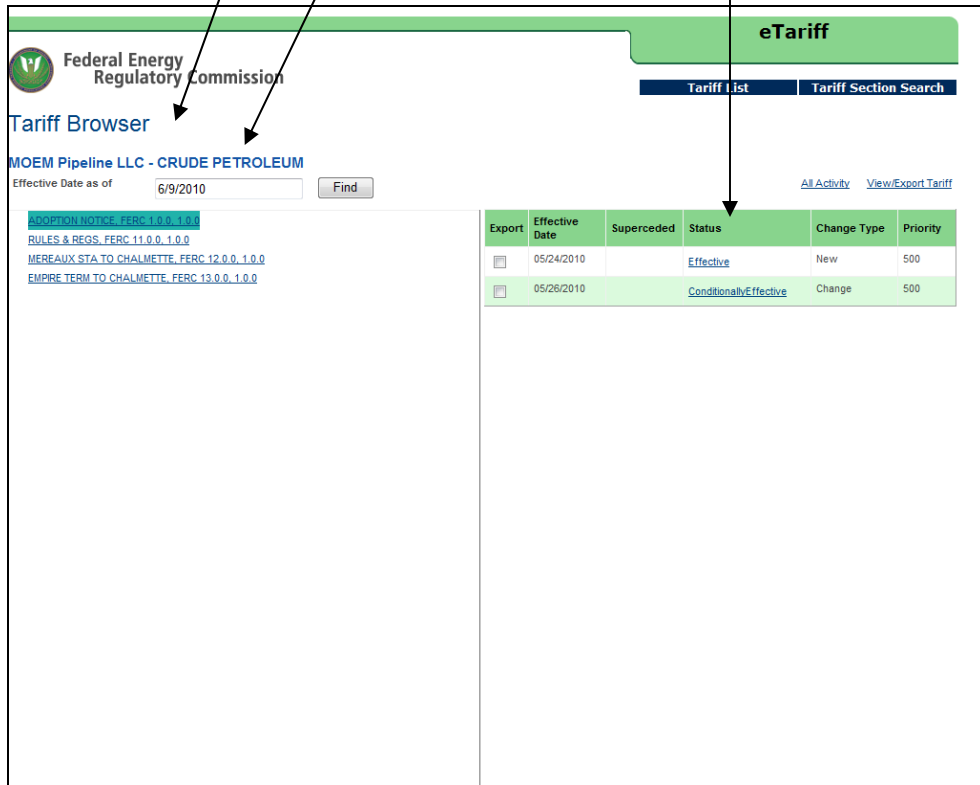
eTariff

Federal Energy Regulatory Commission

Tariff List | Tariff Section Search

Tariff Browser

MOEM Pipeline LLC - CRUDE PETROLEUM

Effective Date as of 6/9/2010 Find

All Activity View/Export Tariff

ADOPTION NOTICE, FERC 1.0.0, 1.0.0
RULES & REGS, FERC 11.0.0, 1.0.0
MEREAUX STA TO CHALMETTE, FERC 12.0.0, 1.0.0
EMPIRE TERM TO CHALMETTE, FERC 13.0.0, 1.0.0

| Export | Effective Date | Superceded | Status | Change Type | Priority |
|---|---|---|---|---|---|
| | 05/24/2010 | | Effective | New | 500 |
| | 05/26/2010 | | ConditionallyEffective | Change | 500 |